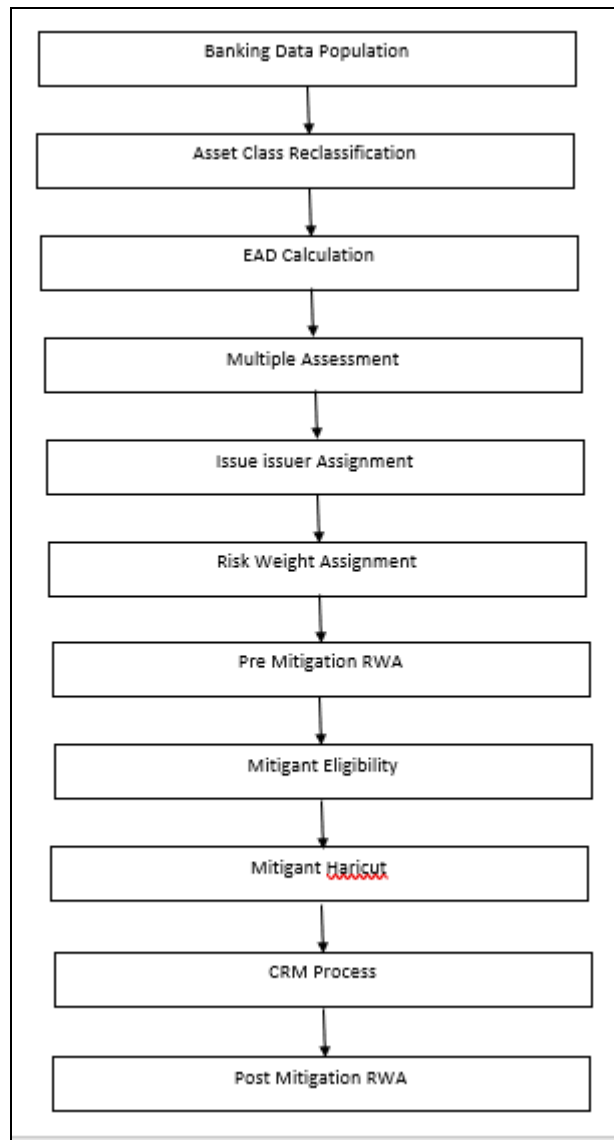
Banking Data Population

Asset Class Reclassification

EAD Calculation

Multiple Assessment

Issue issuer Assignment

Risk Weight Assignment

Pre Mitigation RWA

Mitigant Eligibility

Mitigant Haricut

CRM Process

Post Mitigation RWA